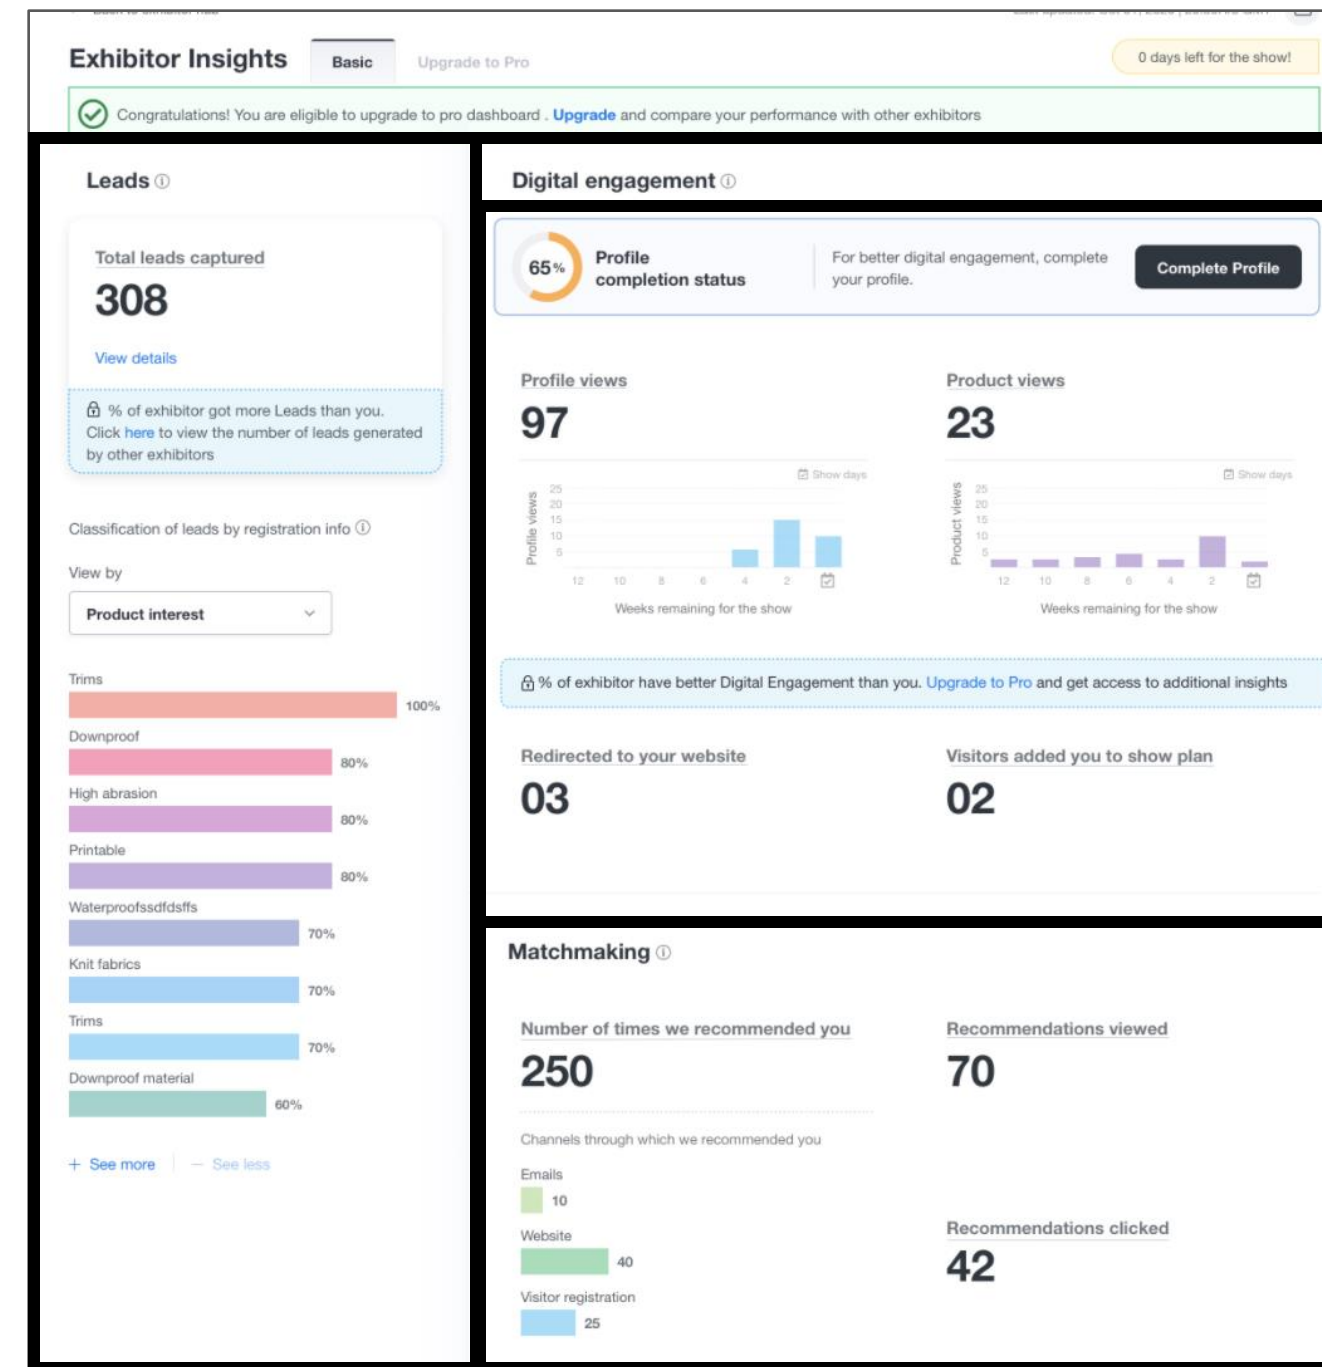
Exhibitor Insights
Basic
Upgrade to Pro
0 days left for the show!

Congratulations! You are eligible to upgrade to pro dashboard . Upgrade and compare your performance with other exhibitors

Leads ⓘ

Total leads captured
308
View details

% of exhibitor got more Leads than you. Click here to view the number of leads generated by other exhibitors

Classification of leads by registration info ⓘ

View by
Product interest

Trims
100%
Downproof
80%
High abrasion
80%
Printable
80%
Waterproofssdfdsffs
70%
Knit fabrics
70%
Trims
70%
Downproof material
60%

+ See more | — See less

Digital engagement ⓘ

65%
Profile completion status
For better digital engagement, complete your profile.
Complete Profile

Profile views
97
Show days
Profile views
25
20
15
10
5
12 10 8 6 4 2
Weeks remaining for the show

Product views
23
Show days
Product views
25
20
15
10
5
12 10 8 6 4 2
Weeks remaining for the show

% of exhibitor have better Digital Engagement than you. Upgrade to Pro and get access to additional insights

Redirected to your website
03

Visitors added you to show plan
02

Matchmaking ⓘ

Number of times we recommended you
250

Recommendations viewed
70

Channels through which we recommended you
Emails
10
Website
40
Visitor registration
25

Recommendations clicked
42